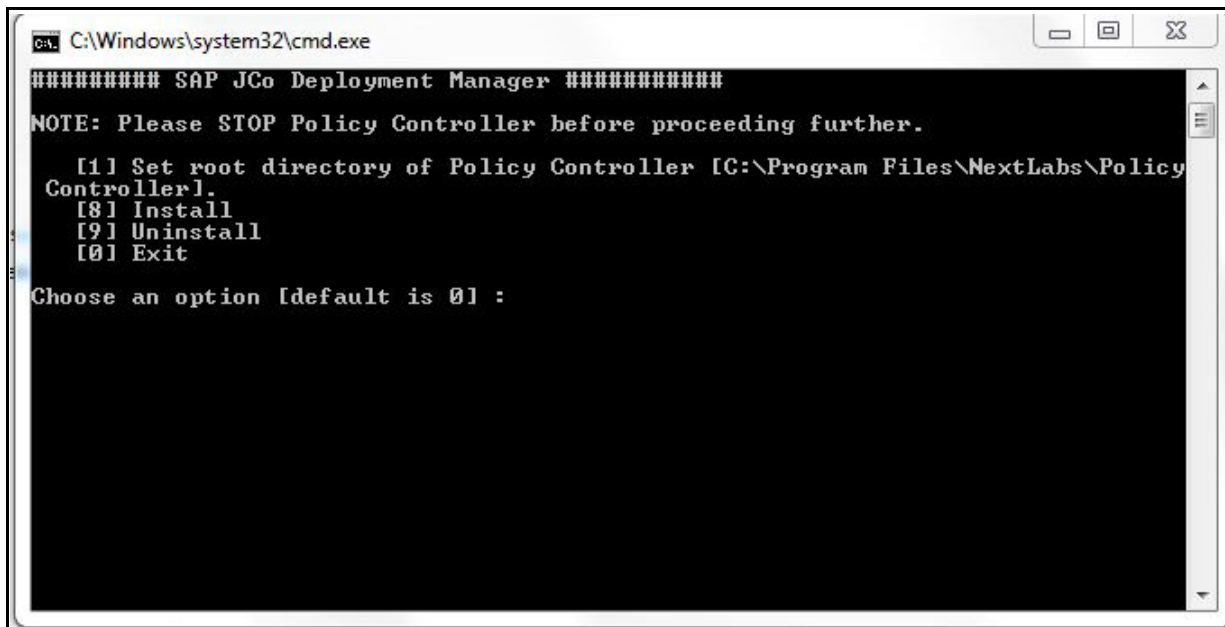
C:\Windows\system32\cmd.exe

######### SAP JCo Deployment Manager ###########

NOTE: Please STOP Policy Controller before proceeding further.

[1] Set root directory of Policy Controller [C:\Program Files\NextLabs\Policy Controller].
[8] Install
[9] Uninstall
[0] Exit

Choose an option [default is 0] :